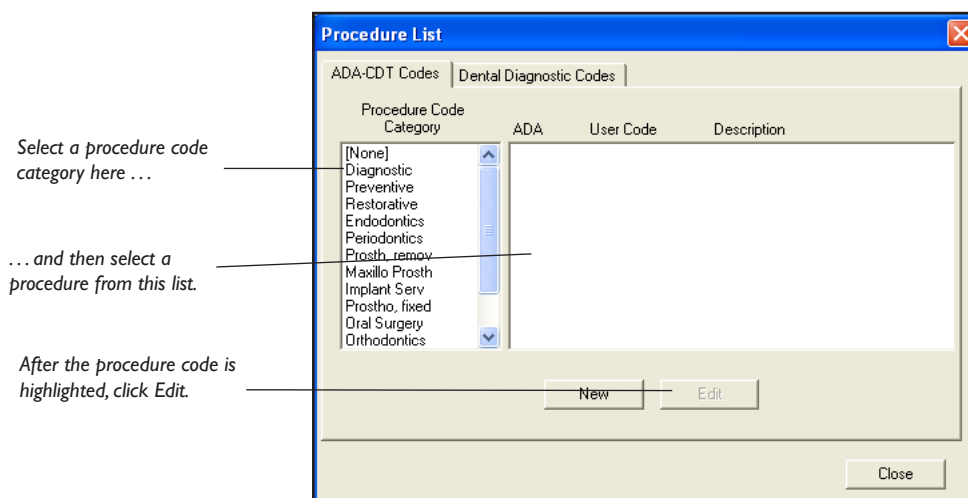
Select a procedure code category here . . .

. . . and then select a procedure from this list.

After the procedure code is highlighted, click Edit.

Procedure List

ADA-CDT Codes | Dental Diagnostic Codes

Procedure Code Category

[None]
Diagnostic
Preventive
Restorative
Endodontics
Periodontics
Prosth, remov
Maxillo Prosth
Implant Serv
Prostho, fixed
Oral Surgery
Orthodontics

ADA | User Code | Description

New | Edit

Close